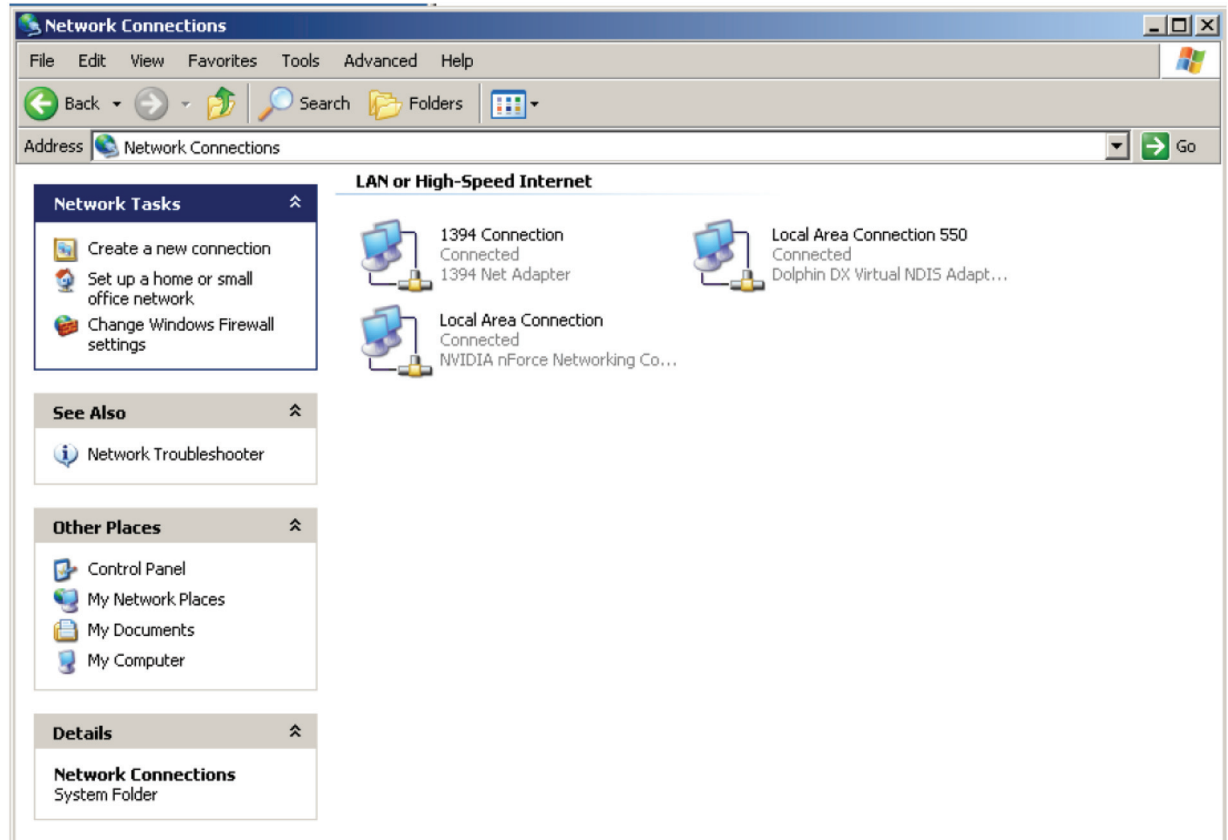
Network Connections

File Edit View Favorites Tools Advanced Help

Back Search Folders

Address Network Connections Go

Network Tasks

Create a new connection
Set up a home or small office network
Change Windows Firewall settings

See Also

Network Troubleshooter

Other Places

Control Panel
My Network Places
My Documents
My Computer

Details

Network Connections
System Folder

LAN or High-Speed Internet

1394 Connection
Connected
1394 Net Adapter

Local Area Connection 550
Connected
Dolphin DX Virtual NDIS Adapt...

Local Area Connection
Connected
NVIDIA nForce Networking Co...